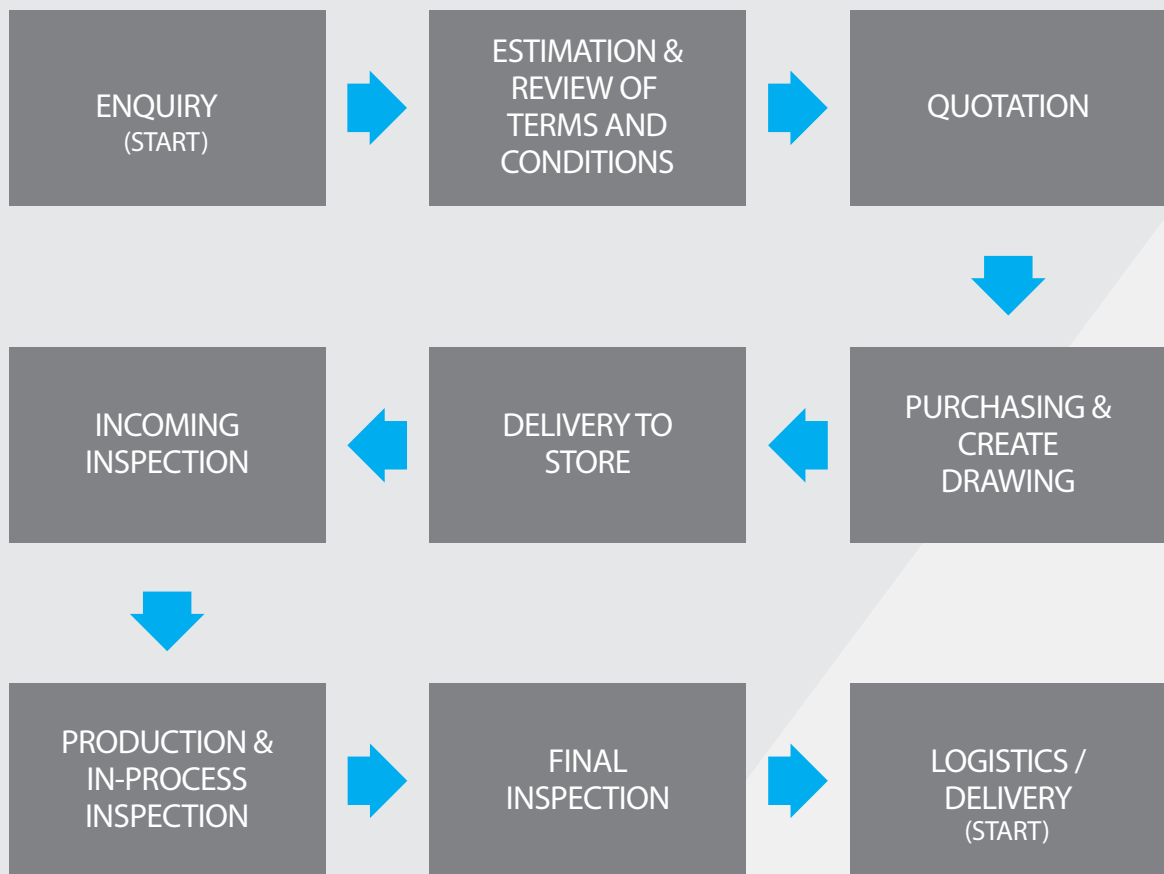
ENQUIRY
(START)

ESTIMATION & REVIEW OF TERMS AND CONDITIONS

QUOTATION

PURCHASING & CREATE DRAWING

DELIVERY TO STORE

INCOMING INSPECTION

PRODUCTION & IN-PROCESS INSPECTION

FINAL INSPECTION

LOGISTICS / DELIVERY
(START)